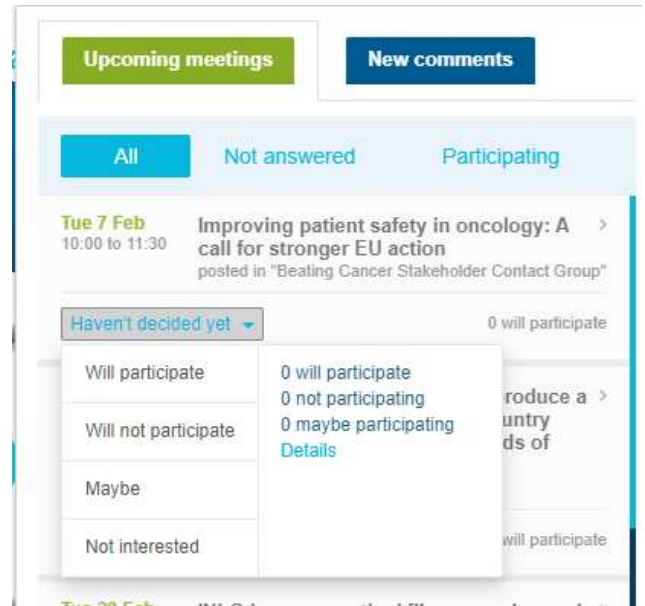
Upcoming meetings

New comments

All

Not answered

Participating

Tue 7 Feb
10:00 to 11:30

Improving patient safety in oncology: A call for stronger EU action
posted in "Beating Cancer Stakeholder Contact Group"

Haven't decided yet

0 will participate

Will participate

Will not participate

Maybe

Not interested

0 will participate
0 not participating
0 maybe participating
Details

roduce a
untry
ds of

will participate

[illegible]